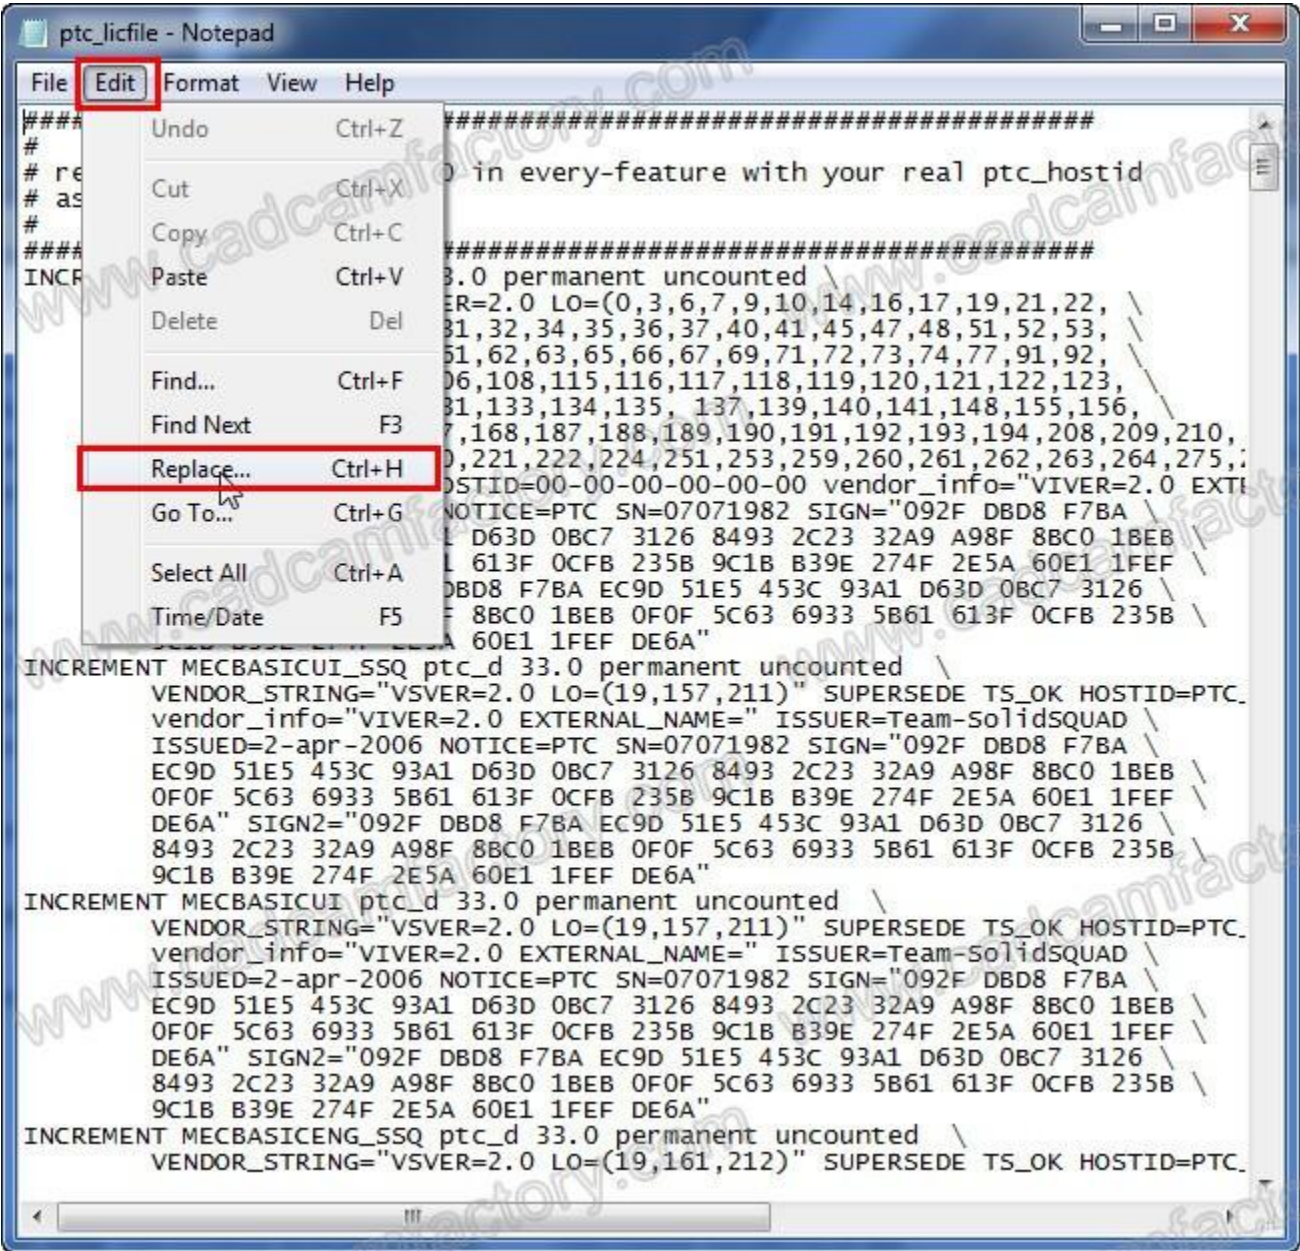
ptc_licfile - Notepad

File Edit Format View Help

Undo Ctrl+Z
Cut Ctrl+X
Copy Ctrl+C
Paste Ctrl+V
Delete Del
Find... Ctrl+F
Find Next F3
Replace... Ctrl+H
Go To... Ctrl+G
Select All Ctrl+A
Time/Date F5

####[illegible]##############################################
#
# re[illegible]0 in every-feature with your real ptc_hostid
# as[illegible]
#
####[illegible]##############################################
INCR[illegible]3.0 permanent uncounted \
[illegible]ER=2.0 LO=(0,3,6,7,9,10,14,16,17,19,21,22, \
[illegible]31,32,34,35,36,37,40,41,45,47,48,51,52,53, \
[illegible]61,62,63,65,66,67,69,71,72,73,74,77,91,92, \
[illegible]06,108,115,116,117,118,119,120,121,122,123, \
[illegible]31,133,134,135, 137,139,140,141,148,155,156, \
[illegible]7,168,187,188,189,190,191,192,193,194,208,209,210,
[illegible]0,221,222,224,251,253,259,260,261,262,263,264,275,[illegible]
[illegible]OSTID=00-00-00-00-00-00 vendor_info="VIVER=2.0 EXT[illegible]
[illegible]NOTICE=PTC SN=07071982 SIGN="092F DBD8 F7BA \
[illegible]1 D63D 0BC7 3126 8493 2C23 32A9 A98F 8BC0 1BEB \
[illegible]1 613F 0CFB 235B 9C1B B39E 274F 2E5A 60E1 1FEF \
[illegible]DBD8 F7BA EC9D 51E5 453C 93A1 D63D 0BC7 3126 \
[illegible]F 8BC0 1BEB 0F0F 5C63 6933 5B61 613F 0CFB 235B \
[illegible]A 60E1 1FEF DE6A"
INCREMENT MECBASICUI_SSQ ptc_d 33.0 permanent uncounted \
VENDOR_STRING="VSVER=2.0 LO=(19,157,211)" SUPERSEDE TS_OK HOSTID=PTC_
vendor_info="VIVER=2.0 EXTERNAL_NAME=" ISSUER=Team-SolidSQUAD \
ISSUED=2-apr-2006 NOTICE=PTC SN=07071982 SIGN="092F DBD8 F7BA \
EC9D 51E5 453C 93A1 D63D 0BC7 3126 8493 2C23 32A9 A98F 8BC0 1BEB \
0F0F 5C63 6933 5B61 613F 0CFB 235B 9C1B B39E 274F 2E5A 60E1 1FEF \
DE6A" SIGN2="092F DBD8 F7BA EC9D 51E5 453C 93A1 D63D 0BC7 3126 \
8493 2C23 32A9 A98F 8BC0 1BEB 0F0F 5C63 6933 5B61 613F 0CFB 235B \
9C1B B39E 274F 2E5A 60E1 1FEF DE6A"
INCREMENT MECBASICUI ptc_d 33.0 permanent uncounted \
VENDOR_STRING="VSVER=2.0 LO=(19,157,211)" SUPERSEDE TS_OK HOSTID=PTC_
vendor_info="VIVER=2.0 EXTERNAL_NAME=" ISSUER=Team-SolidSQUAD \
ISSUED=2-apr-2006 NOTICE=PTC SN=07071982 SIGN="092F DBD8 F7BA \
EC9D 51E5 453C 93A1 D63D 0BC7 3126 8493 2C23 32A9 A98F 8BC0 1BEB \
0F0F 5C63 6933 5B61 613F 0CFB 235B 9C1B B39E 274F 2E5A 60E1 1FEF \
DE6A" SIGN2="092F DBD8 F7BA EC9D 51E5 453C 93A1 D63D 0BC7 3126 \
8493 2C23 32A9 A98F 8BC0 1BEB 0F0F 5C63 6933 5B61 613F 0CFB 235B \
9C1B B39E 274F 2E5A 60E1 1FEF DE6A"
INCREMENT MECBASICENG_SSQ ptc_d 33.0 permanent uncounted \
VENDOR_STRING="VSVER=2.0 LO=(19,161,212)" SUPERSEDE TS_OK HOSTID=PTC_

www.cadcamfactory.com